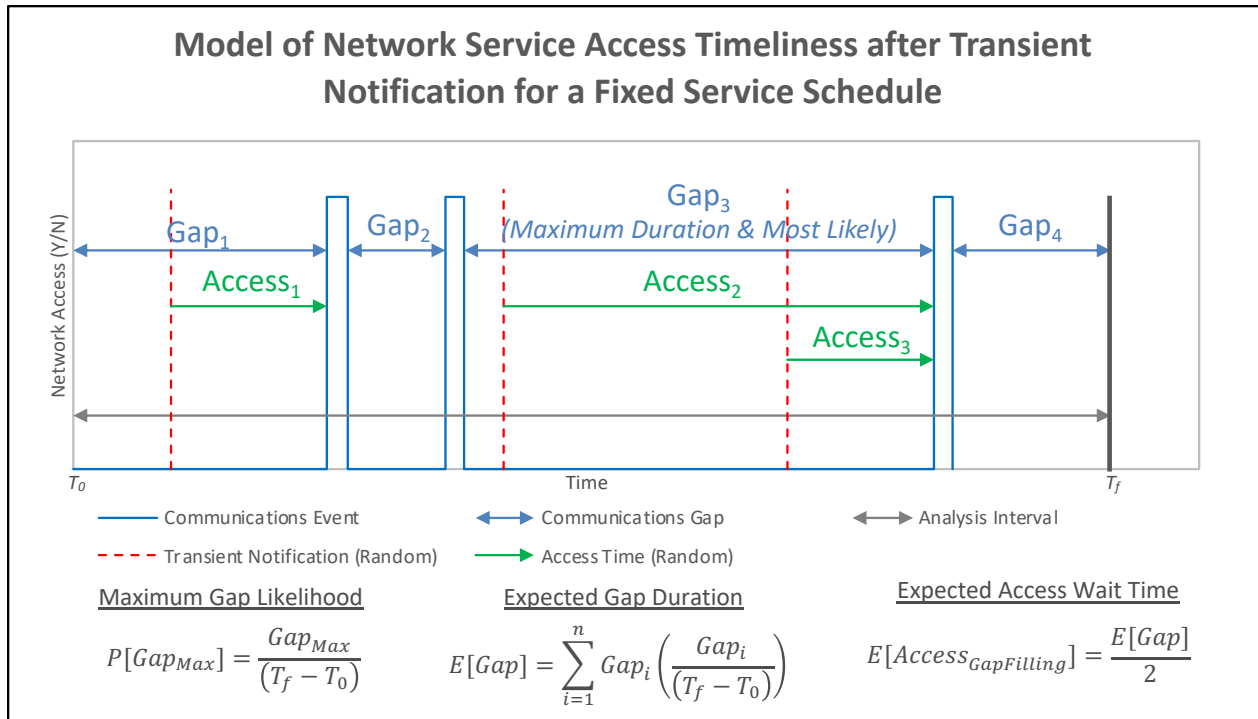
Model of Network Service Access Timeliness after Transient Notification for a Fixed Service Schedule

Network Access (Y/N)

Gap$_1$

Gap$_2$

Gap$_3$
(Maximum Duration & Most Likely)

Gap$_4$

Access$_1$

Access$_2$

Access$_3$

$T_0$

Time

$T_f$

Communications Event

Communications Gap

Analysis Interval

Transient Notification (Random)

Access Time (Random)

Maximum Gap Likelihood

$P[Gap_{Max}] = \frac{Gap_{Max}}{(T_f - T_0)}$

Expected Gap Duration

$E[Gap] = \sum_{i=1}^{n} Gap_i \left(\frac{Gap_i}{(T_f - T_0)}\right)$

Expected Access Wait Time

$E[Access_{GapFilling}] = \frac{E[Gap]}{2}$